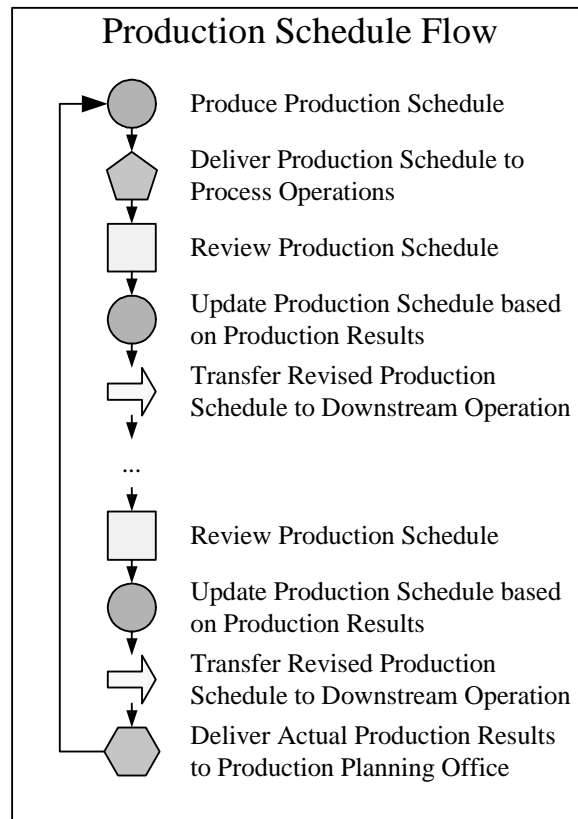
Production Schedule Flow

Produce Production Schedule

Deliver Production Schedule to Process Operations

Review Production Schedule

Update Production Schedule based on Production Results

Transfer Revised Production Schedule to Downstream Operation

...

Review Production Schedule

Update Production Schedule based on Production Results

Transfer Revised Production Schedule to Downstream Operation

Deliver Actual Production Results to Production Planning Office